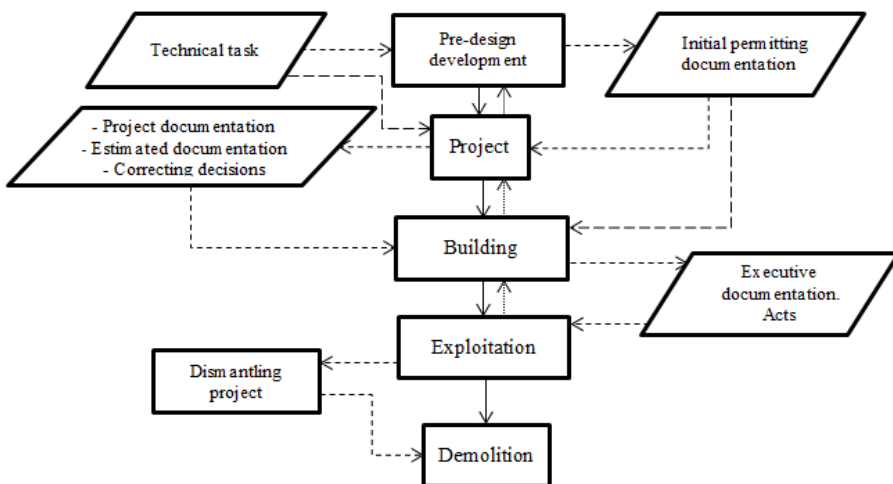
Technical task

Pre-design development

Initial permitting documentation

- Project documentation
- Estimated documentation
- Correcting decisions

Project

Building

Executive documentation. Acts

Exploitation

Dismantling project

Demolition